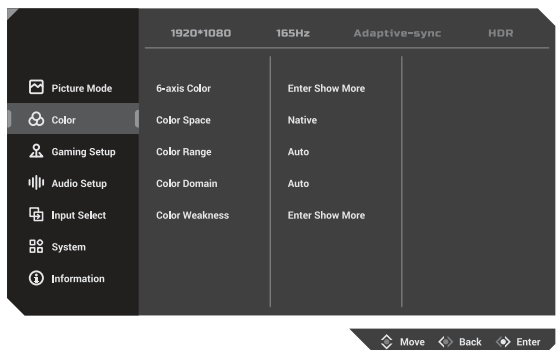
1920*1080 165Hz Adaptive-sync HDR

Picture Mode
Color
Gaming Setup
Audio Setup
Input Select
System
Information

| | |
|---|---|
| 6-axis Color | Enter Show More |
| Color Space | Native |
| Color Range | Auto |
| Color Domain | Auto |
| Color Weakness | Enter Show More |

Move Back Enter